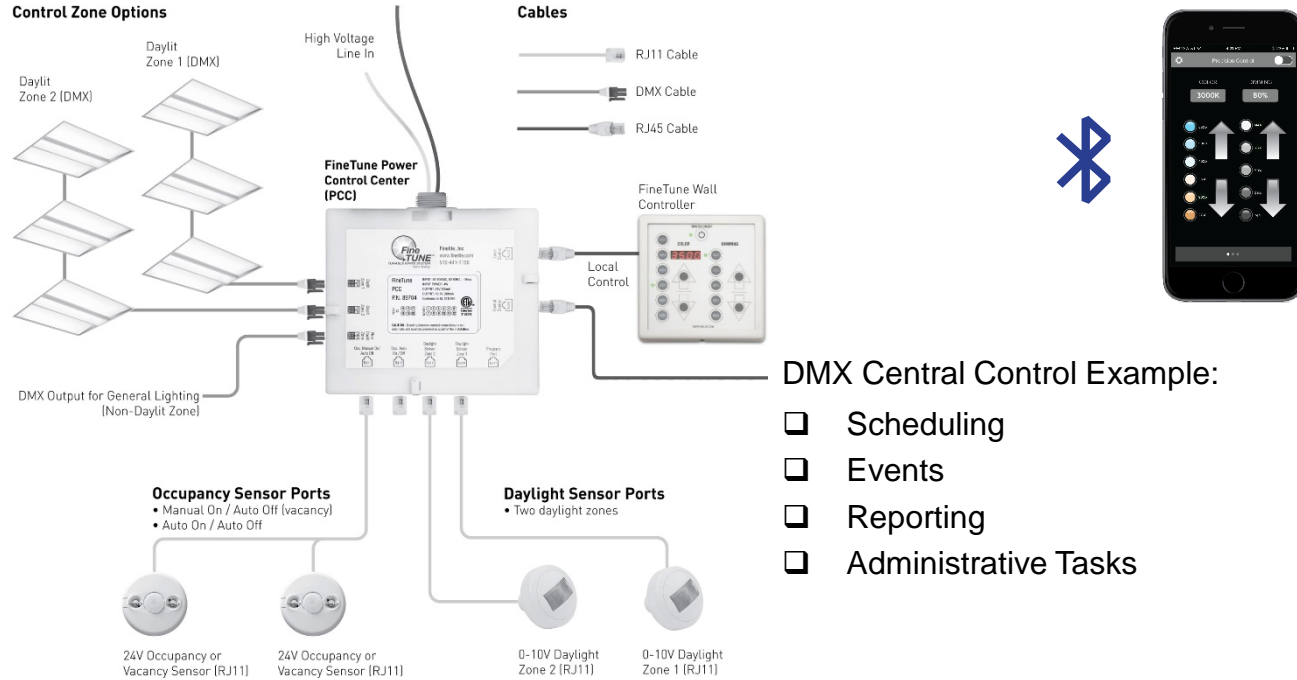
Control Zone Options

Daylit Zone 1 (DMX)

Daylit Zone 2 (DMX)

High Voltage Line In

Cables

RJ11 Cable

DMX Cable

RJ45 Cable

FineTune Power Control Center (PCC)

FineTune Wall Controller

Local Control

DMX Output for General Lighting (Non-Daylit Zone)

DMX Central Control Example:

❑ Scheduling

❑ Events

❑ Reporting

❑ Administrative Tasks

Occupancy Sensor Ports
• Manual On / Auto Off (vacancy)
• Auto On / Auto Off

Daylight Sensor Ports
• Two daylight zones

24V Occupancy or Vacancy Sensor (RJ11)

24V Occupancy or Vacancy Sensor (RJ11)

0-10V Daylight Zone 2 (RJ11)

0-10V Daylight Zone 1 (RJ11)

Precision Control

3000K

80%

3500